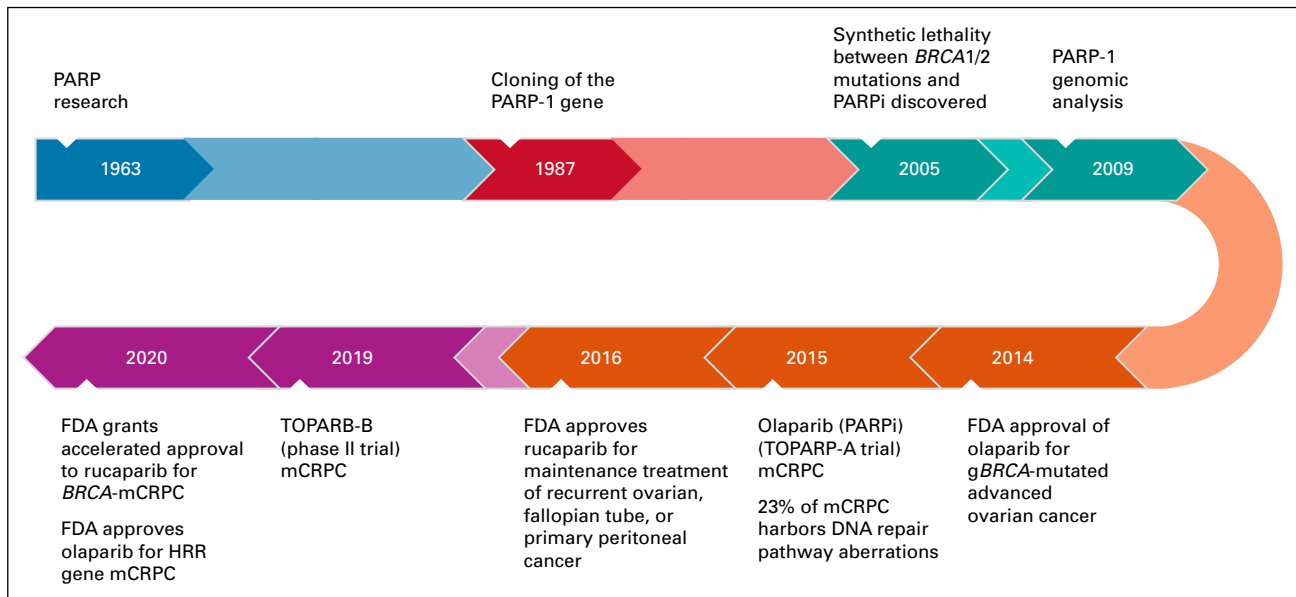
PARP research

Cloning of the PARP-1 gene

Synthetic lethality between BRCA1/2 mutations and PARPi discovered

PARP-1 genomic analysis

1963

1987

2005

2009

2020

2019

2016

2015

2014

FDA grants accelerated approval to rucaparib for BRCA-mCRPC

FDA approves olaparib for HRR gene mCRPC

TOPARB-B (phase II trial) mCRPC

FDA approves rucaparib for maintenance treatment of recurrent ovarian, fallopian tube, or primary peritoneal cancer

Olaparib (PARPi) (TOPARP-A trial) mCRPC

23% of mCRPC harbors DNA repair pathway aberrations

FDA approval of olaparib for gBRCA-mutated advanced ovarian cancer